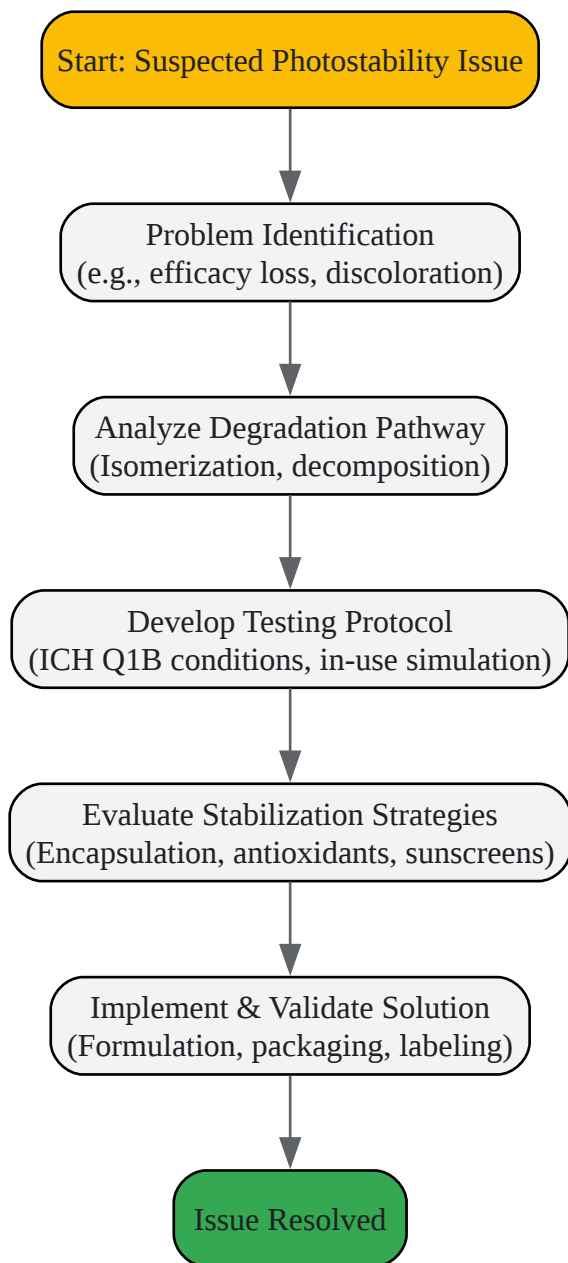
Start: Suspected Photostability Issue

Problem Identification
(e.g., efficacy loss, discoloration)

Analyze Degradation Pathway
(Isomerization, decomposition)

Develop Testing Protocol
(ICH Q1B conditions, in-use simulation)

Evaluate Stabilization Strategies
(Encapsulation, antioxidants, sunscreens)

Implement & Validate Solution
(Formulation, packaging, labeling)

Issue Resolved